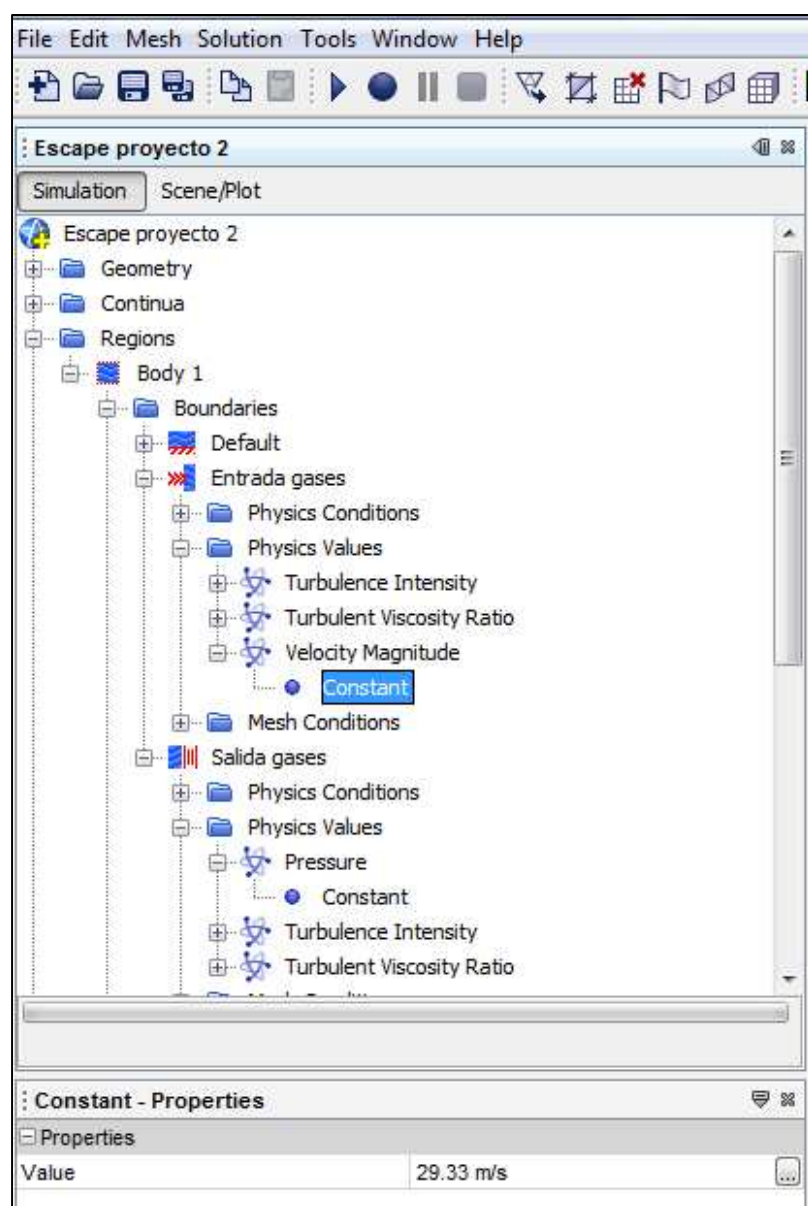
File Edit Mesh Solution Tools Window Help

Escape proyecto 2

Simulation Scene/Plot

Escape proyecto 2
Geometry
Continua
Regions
Body 1
Boundaries
Default
Entrada gases
Physics Conditions
Physics Values
Turbulence Intensity
Turbulent Viscosity Ratio
Velocity Magnitude
Constant
Mesh Conditions
Salida gases
Physics Conditions
Physics Values
Pressure
Constant
Turbulence Intensity
Turbulent Viscosity Ratio
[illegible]

Constant - Properties

Properties

| Value | 29.33 m/s |
|---|---|